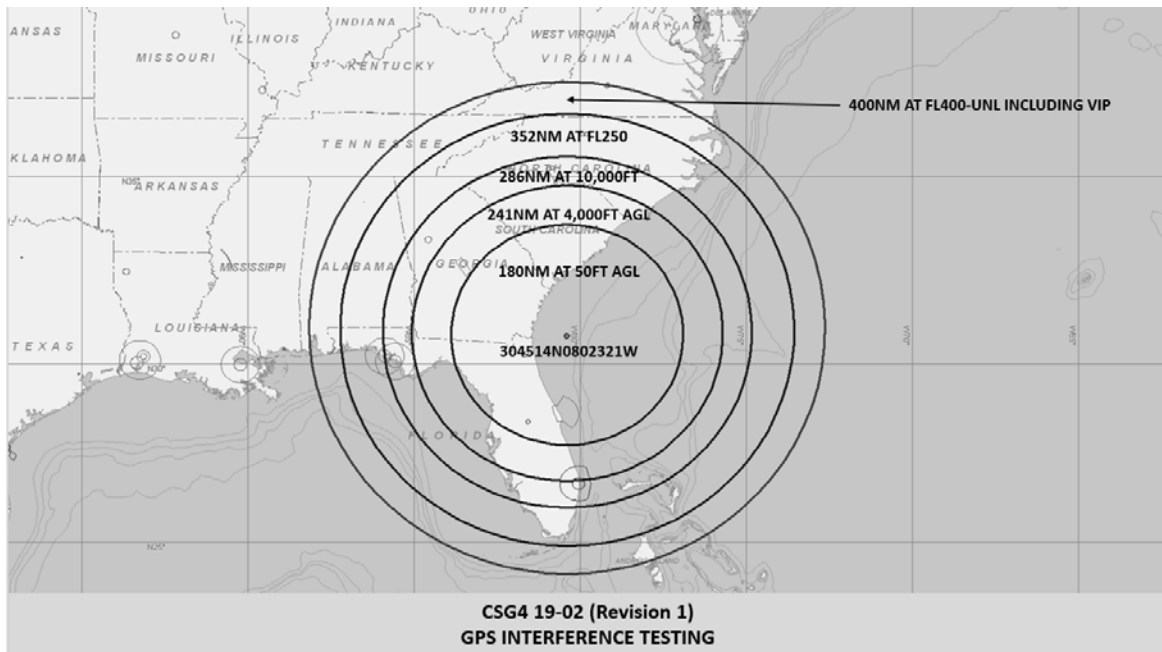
ANSAS
MISSOURI
ILLINOIS
INDIANA
OHIO
WEST VIRGINIA
MARYLAND
KENTUCKY
VIRGINIA
400NM AT FL400-UNL INCLUDING VIP
KLAHOMA
TENNESSEE
352NM AT FL250
NORTH CAROLINA
ARKANSAS
286NM AT 10,000FT
241NM AT 4,000FT AGL
SOUTH CAROLINA
MISSISSIPPI
ALABAMA
GEORGIA
180NM AT 50FT AGL
LOUISIANA
TEXAS
304514N0802321W
FLORIDA

CSG4 19-02 (Revision 1)
GPS INTERFERENCE TESTING